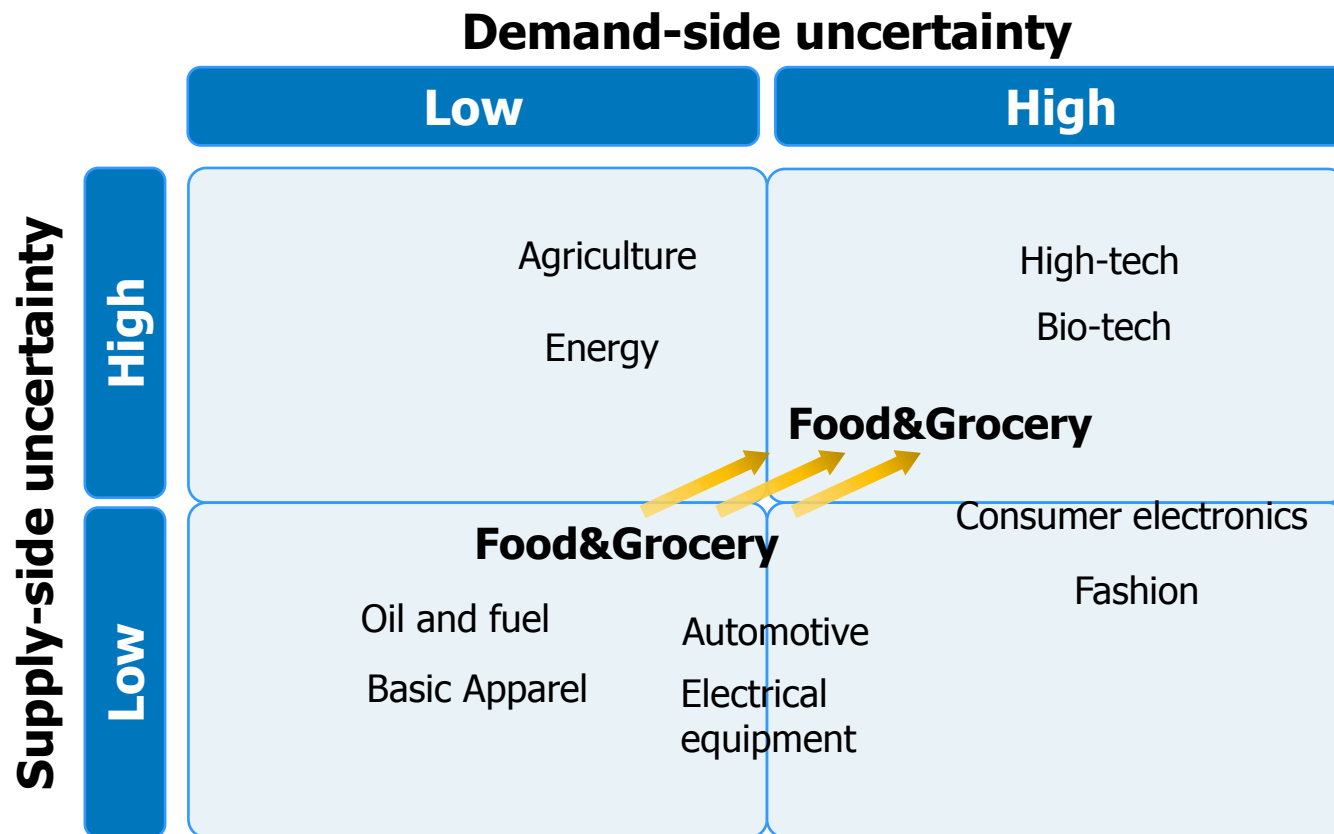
Demand-side uncertainty

Low

High

Supply-side uncertainty

High

Low

Agriculture

Energy

High-tech

Bio-tech

Food&Grocery

Food&Grocery

Consumer electronics

Fashion

Oil and fuel

Basic Apparel

Automotive

Electrical equipment